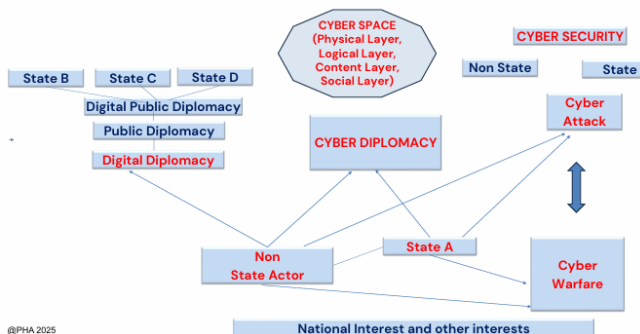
CYBER SPACE (Physical Layer, Logical Layer, Content Layer, Social Layer)

CYBER SECURITY

State B

State C

State D

Non State

State

Digital Public Diplomacy

Public Diplomacy

Digital Diplomacy

CYBER DIPLOMACY

Cyber Attack

Non State Actor

State A

Cyber Warfare

@PHA 2025

National Interest and other interests